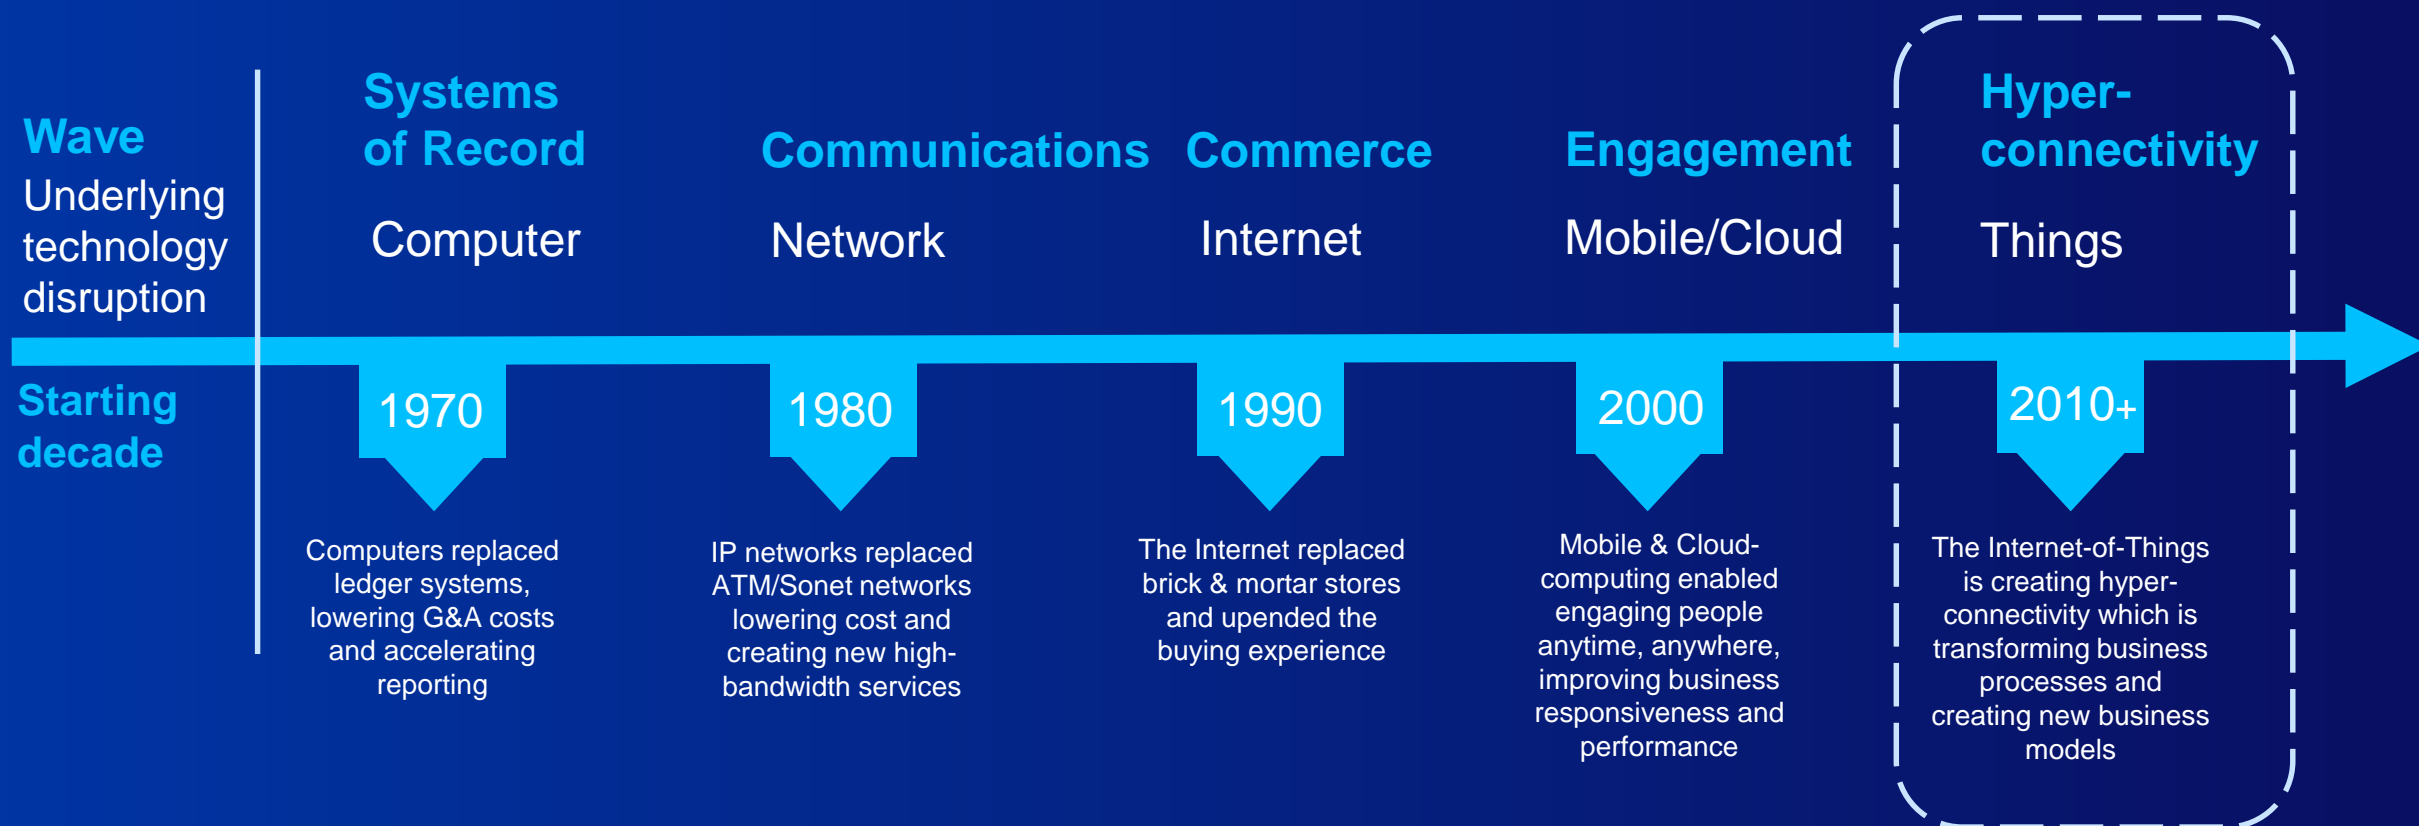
Wave
Underlying technology disruption

Starting decade

Systems of Record
Computer
1970
Computers replaced ledger systems, lowering G&A costs and accelerating reporting

Communications
Network
1980
IP networks replaced ATM/Sonet networks lowering cost and creating new high-bandwidth services

Commerce
Internet
1990
The Internet replaced brick & mortar stores and upended the buying experience

Engagement
Mobile/Cloud
2000
Mobile & Cloud-computing enabled engaging people anytime, anywhere, improving business responsiveness and performance

Hyper-connectivity
Things
2010+
The Internet-of-Things is creating hyper-connectivity which is transforming business processes and creating new business models